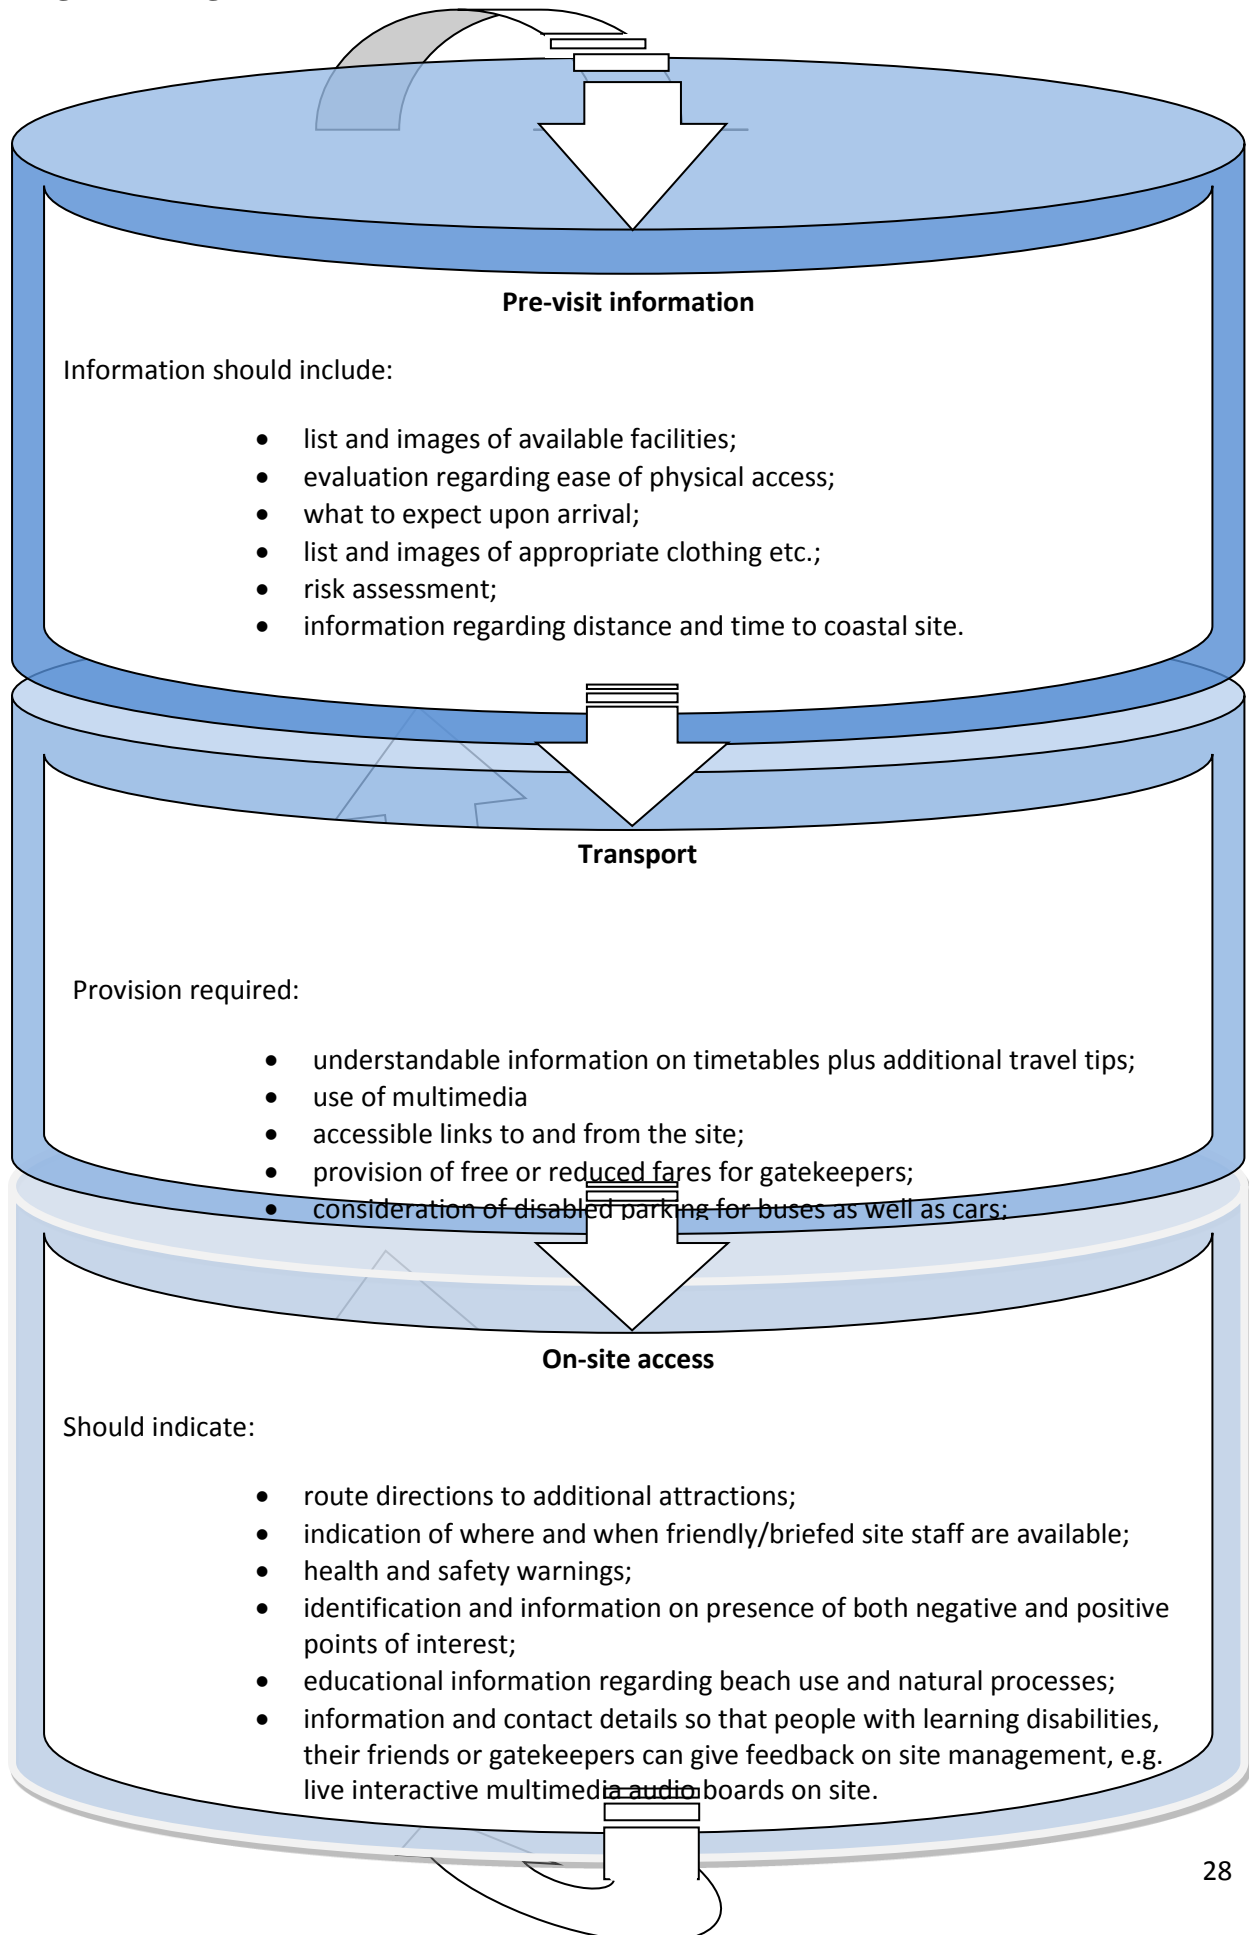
Pre-visit information

Information should include:

- list and images of available facilities;
- evaluation regarding ease of physical access;
- what to expect upon arrival;
- list and images of appropriate clothing etc.;
- risk assessment;
- information regarding distance and time to coastal site.

Transport

Provision required:

- understandable information on timetables plus additional travel tips;
- use of multimedia
- accessible links to and from the site;
- provision of free or reduced fares for gatekeepers;
- consideration of disabled parking for buses as well as cars;

On-site access

Should indicate:

- route directions to additional attractions;
- indication of where and when friendly/briefed site staff are available;
- health and safety warnings;
- identification and information on presence of both negative and positive points of interest;
- educational information regarding beach use and natural processes;
- information and contact details so that people with learning disabilities, their friends or gatekeepers can give feedback on site management, e.g. live interactive multimedia audio boards on site.

28